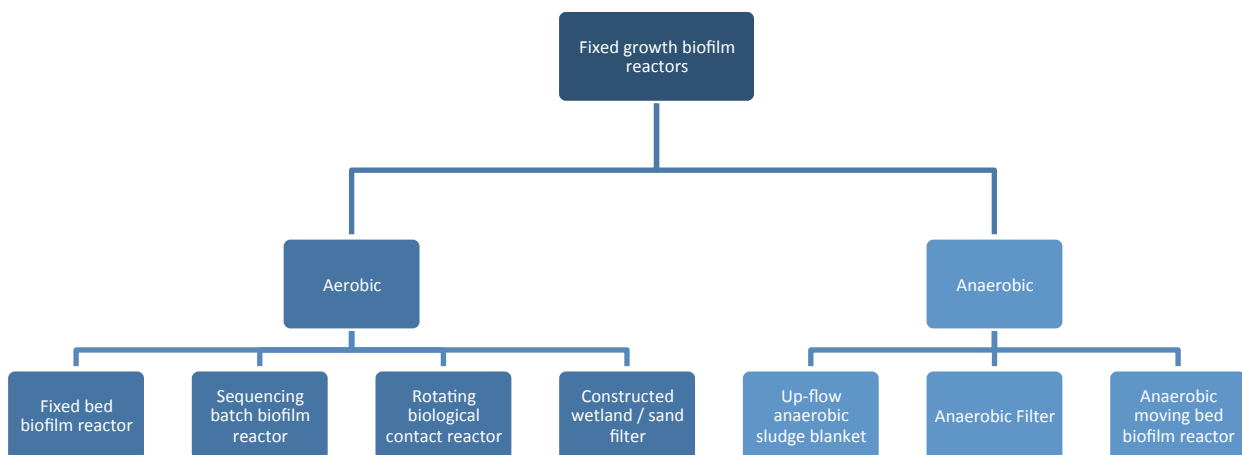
Fixed growth biofilm reactors

Aerobic

Anaerobic

Fixed bed biofilm reactor

Sequencing batch biofilm reactor

Rotating biological contact reactor

Constructed wetland / sand filter

Up-flow anaerobic sludge blanket

Anaerobic Filter

Anaerobic moving bed biofilm reactor